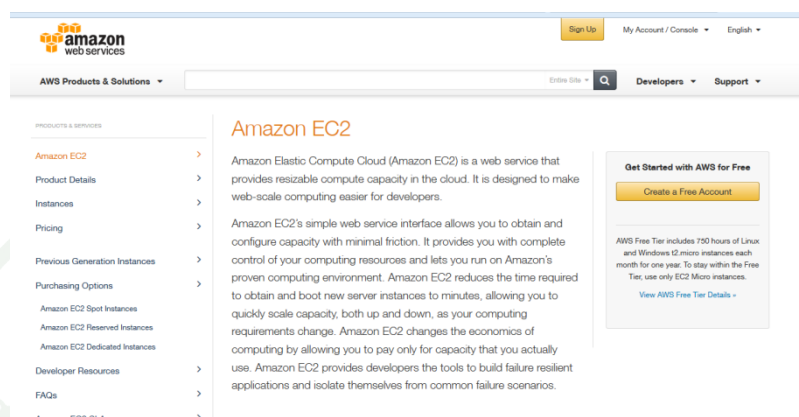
amazon web services

Sign Up

My Account / Console ▾

English ▾

AWS Products & Solutions ▾

Entire Site ▾

Developers ▾

Support ▾

PRODUCTS & SERVICES

Amazon EC2 ›

Product Details ›

Instances ›

Pricing ›

Previous Generation Instances ›

Purchasing Options ›

Amazon EC2 Spot Instances

Amazon EC2 Reserved Instances

Amazon EC2 Dedicated Instances

Developer Resources ›

FAQs ›

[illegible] ›

Amazon EC2

Amazon Elastic Compute Cloud (Amazon EC2) is a web service that provides resizable compute capacity in the cloud. It is designed to make web-scale computing easier for developers.

Amazon EC2's simple web service interface allows you to obtain and configure capacity with minimal friction. It provides you with complete control of your computing resources and lets you run on Amazon's proven computing environment. Amazon EC2 reduces the time required to obtain and boot new server instances to minutes, allowing you to quickly scale capacity, both up and down, as your computing requirements change. Amazon EC2 changes the economics of computing by allowing you to pay only for capacity that you actually use. Amazon EC2 provides developers the tools to build failure resilient applications and isolate themselves from common failure scenarios.

Get Started with AWS for Free

Create a Free Account

AWS Free Tier includes 750 hours of Linux and Windows t2.micro instances each month for one year. To stay within the Free Tier, use only EC2 Micro instances.

View AWS Free Tier Details »